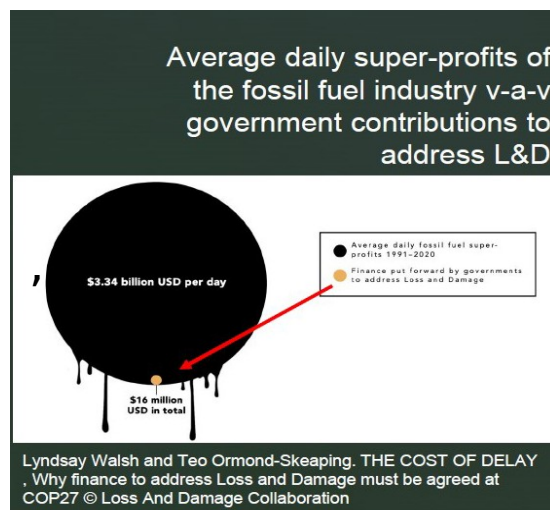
Average daily super-profits of the fossil fuel industry v-a-v government contributions to address L&D

,

$3.34 billion USD per day

$16 million USD in total

Average daily fossil fuel super-profits 1991–2020

Finance put forward by governments to address Loss and Damage

Lyndsay Walsh and Teo Ormond-Skeaping. THE COST OF DELAY , Why finance to address Loss and Damage must be agreed at COP27 © Loss And Damage Collaboration